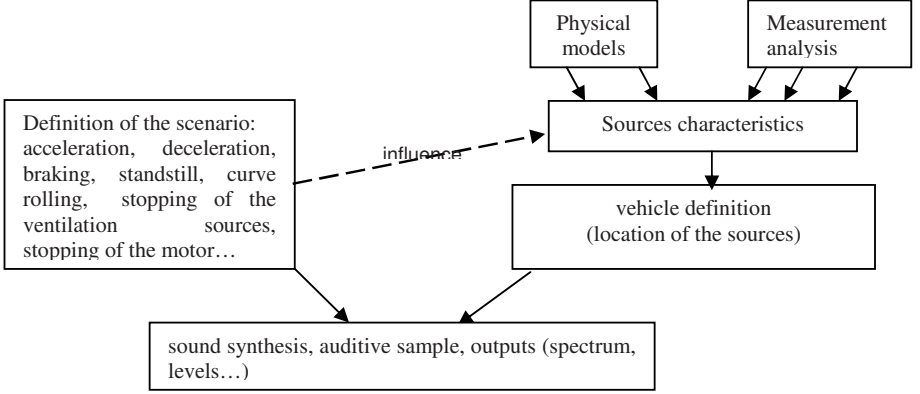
Physical models

Measurement analysis

Definition of the scenario: acceleration, deceleration, braking, standstill, curve rolling, stopping of the ventilation sources, stopping of the motor…

influence

Sources characteristics

vehicle definition (location of the sources)

sound synthesis, auditive sample, outputs (spectrum, levels…)